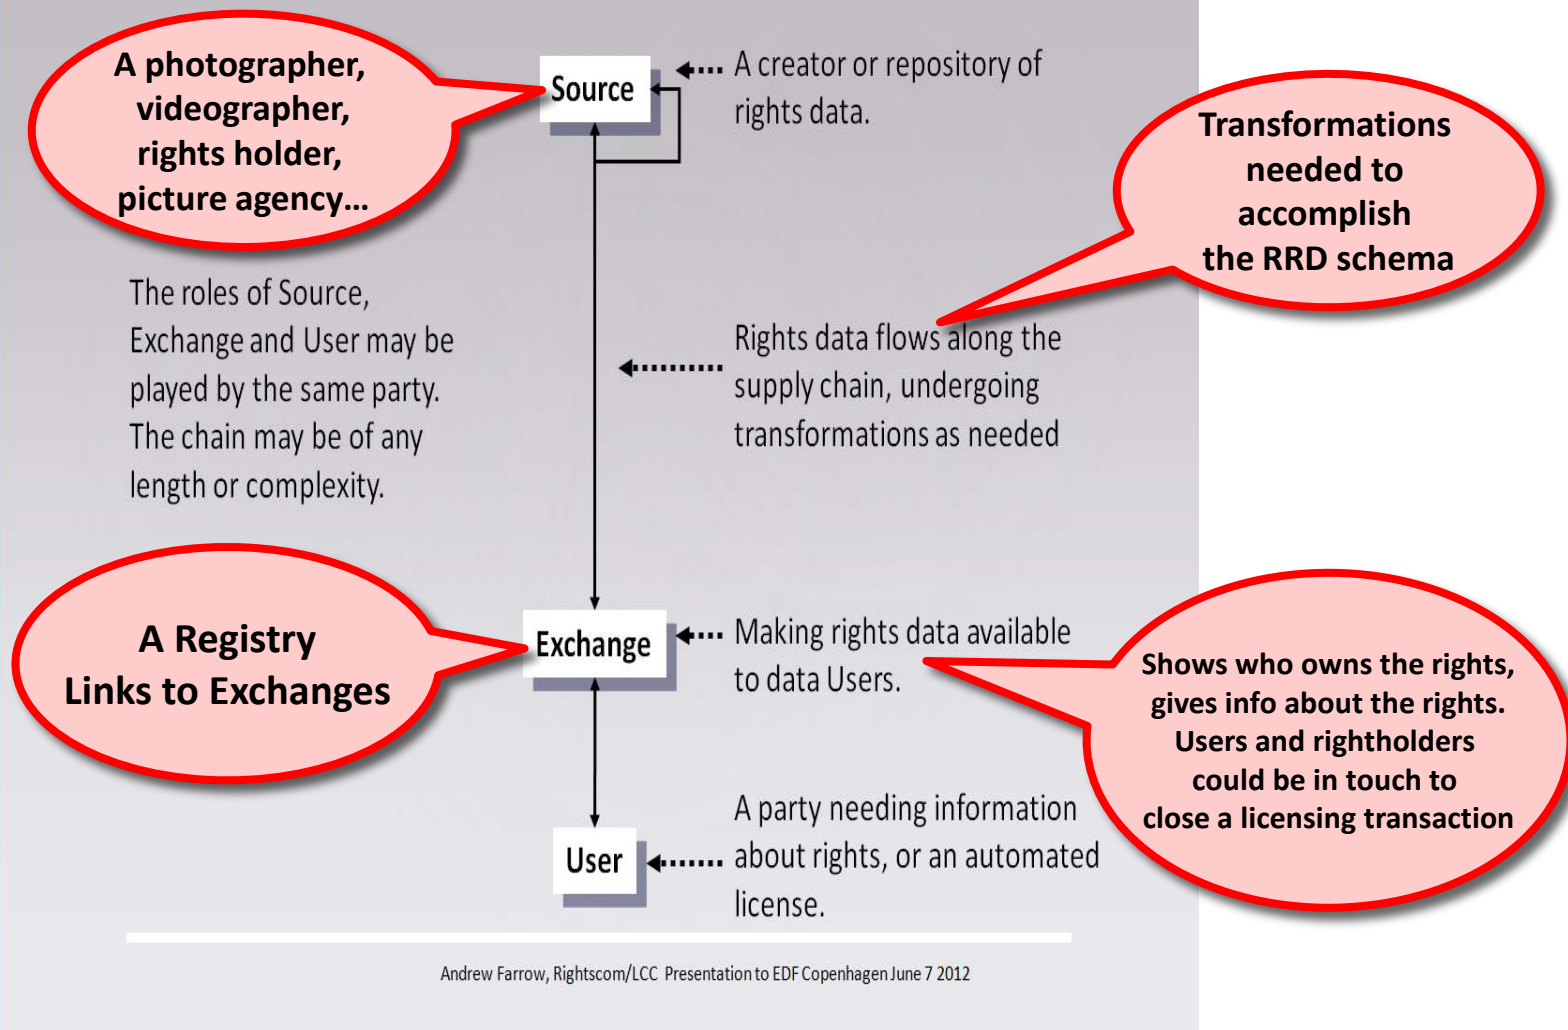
A photographer, videographer, rights holder, picture agency…

Source

A creator or repository of rights data.

Transformations needed to accomplish the RRD schema

The roles of Source, Exchange and User may be played by the same party. The chain may be of any length or complexity.

Rights data flows along the supply chain, undergoing transformations as needed

A Registry Links to Exchanges

Exchange

Making rights data available to data Users.

Shows who owns the rights, gives info about the rights. Users and rightholders could be in touch to close a licensing transaction

User

A party needing information about rights, or an automated license.

Andrew Farrow, Rightscom/LCC Presentation to EDF Copenhagen June 7 2012